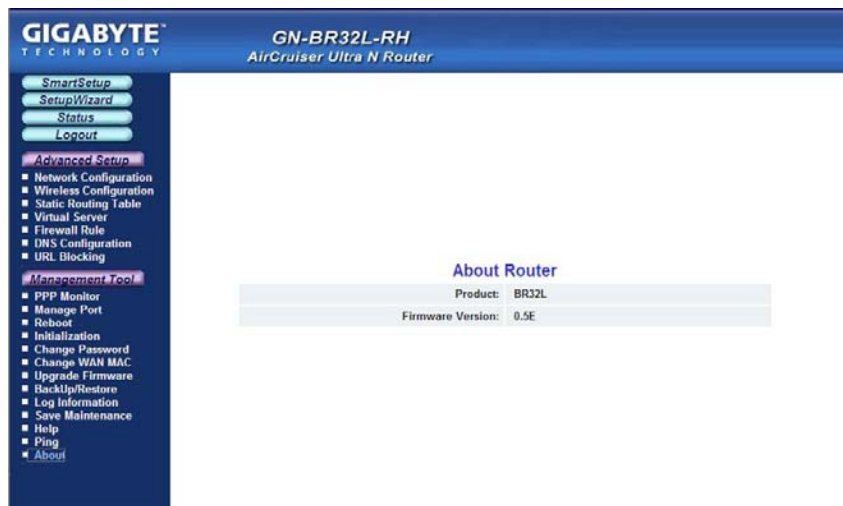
GIGABYTE™
TECHNOLOGY

GN-BR32L-RH
AirCruiser Ultra N Router

SmartSetup
SetupWizard
Status
Logout

Advanced Setup
Network Configuration
Wireless Configuration
Static Routing Table
Virtual Server
Firewall Rule
DNS Configuration
URL Blocking

Management Tool
PPP Monitor
Manage Port
Reboot
Initialization
Change Password
Change WAN MAC
Upgrade Firmware
BackUp/Restore
Log Information
Save Maintenance
Help
Ping
About

About Router

| Product: | BR32L |
|---|---|
| Firmware Version: | 0.5E |